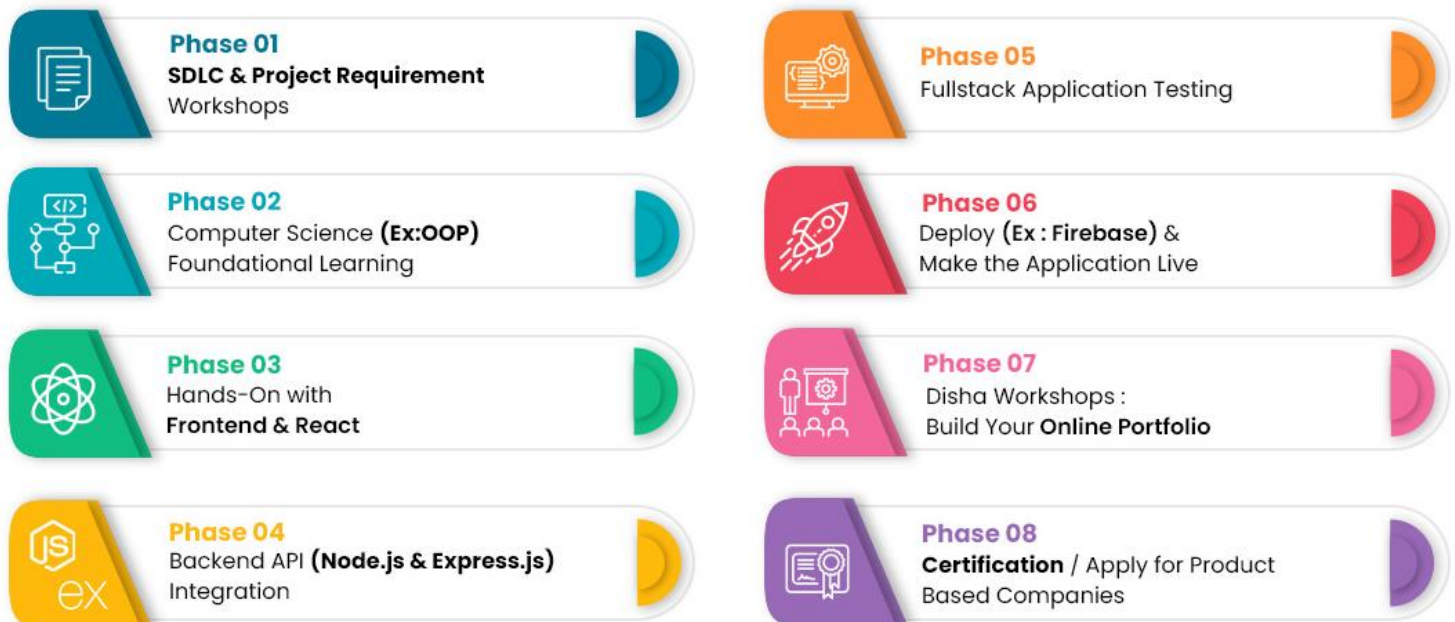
Phase 01
SDLC & Project Requirement Workshops

Phase 02
Computer Science (Ex:OOP) Foundational Learning

Phase 03
Hands-On with Frontend & React

Phase 04
Backend API (Node.js & Express.js) Integration

Phase 05
Fullstack Application Testing

Phase 06
Deploy (Ex : Firebase) & Make the Application Live

Phase 07
Disha Workshops : Build Your Online Portfolio

Phase 08
Certification / Apply for Product Based Companies